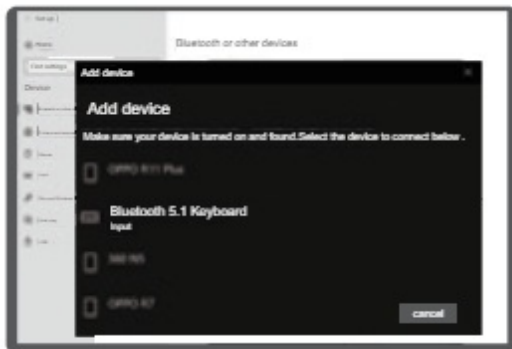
Settings

Home

Find settings

Devices

Bluetooth or other devices

Add device

Add device

Make sure your device is turned on and found.Select the device to connect below .

OPPO R11 Plus

Bluetooth 5.1 Keyboard
Input

MI 9S

OPPO R7

cancel